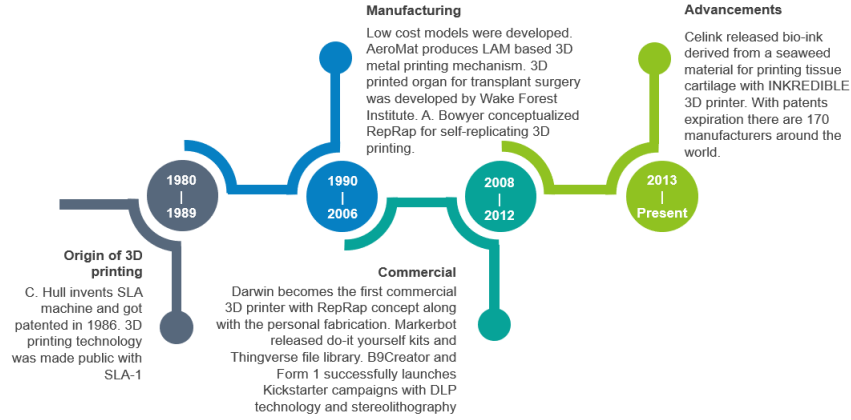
Manufacturing

Low cost models were developed. AeroMat produces LAM based 3D metal printing mechanism. 3D printed organ for transplant surgery was developed by Wake Forest Institute. A. Bowyer conceptualized RepRap for self-replicating 3D printing.

Advancements

Celink released bio-ink derived from a seaweed material for printing tissue cartilage with INKREDIBLE 3D printer. With patents expiration there are 170 manufacturers around the world.

1980 | 1989

1990 | 2006

2008 | 2012

2013 | Present

Origin of 3D printing

C. Hull invents SLA machine and got patented in 1986. 3D printing technology was made public with SLA-1

Commercial

Darwin becomes the first commercial 3D printer with RepRap concept along with the personal fabrication. Markerbot released do-it yourself kits and Thingverse file library. B9Creator and Form 1 successfully launches Kickstarter campaigns with DLP technology and stereolithography